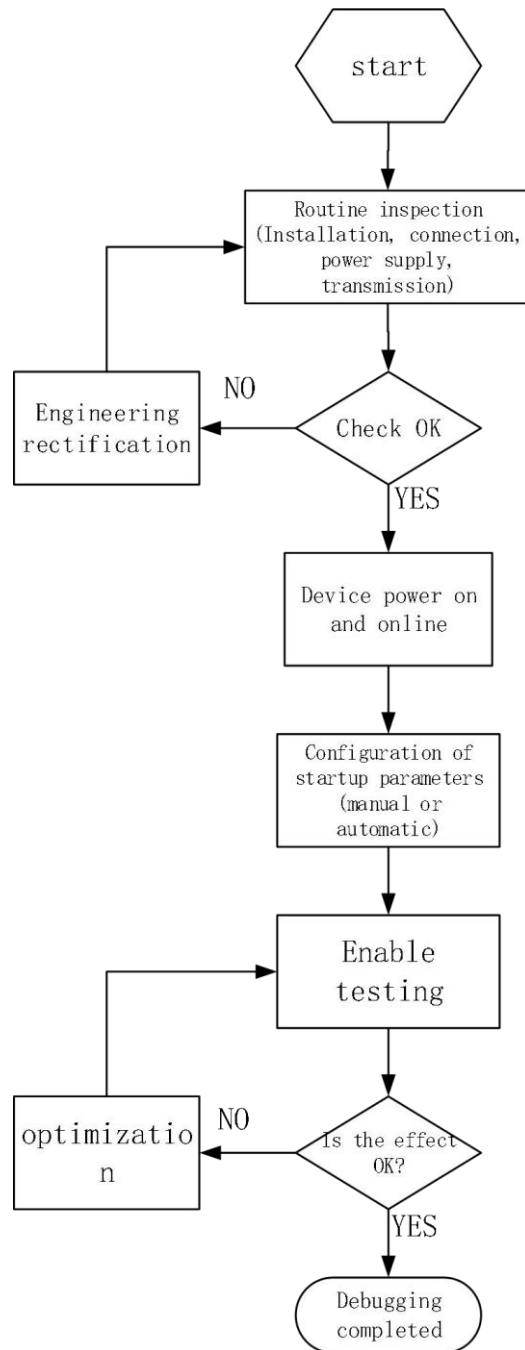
start

Routine inspection (Installation, connection, power supply, transmission)

Engineering rectification

NO

Check OK

YES

Device power on and online

Configuration of startup parameters (manual or automatic)

Enable testing

optimizatio n

NO

Is the effect OK?

YES

Debugging completed